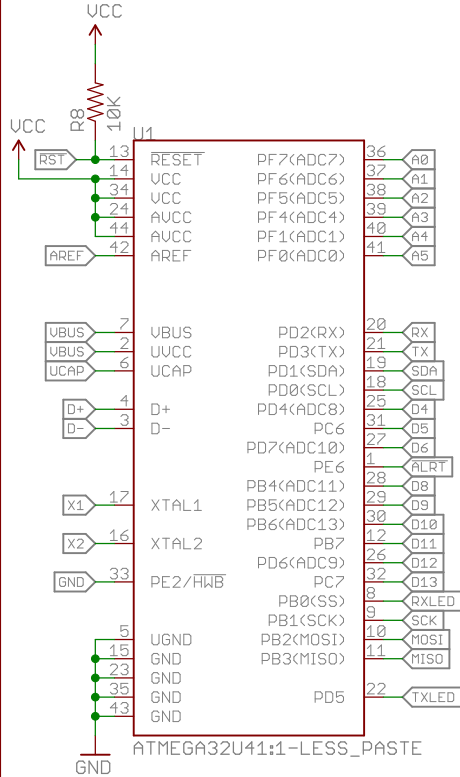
VCC

R8
10K

VCC

U1

RST
13 $\overline{RESET}$
14 VCC
34 VCC
24 AVCC
44 AVCC
AREF
42 AREF

VBUS
7 VBUS
VBUS
2 UVCC
UCAP
6 UCAP

D+
4 D+
D-
3 D-

X1
17 XTAL1

X2
16 XTAL2

GND
33 PE2/$\overline{HWB}$

5 UGND
15 GND
23 GND
35 GND
43 GND

GND

PF7(ADC7) 36 A0
PF6(ADC6) 37 A1
PF5(ADC5) 38 A2
PF4(ADC4) 39 A3
PF1(ADC1) 40 A4
PF0(ADC0) 41 A5

PD2(RX) 20 RX
PD3(TX) 21 TX
PD1(SDA) 19 SDA
PD0(SCL) 18 SCL
PD4(ADC8) 25 D4
PC6 31 D5
PD7(ADC10) 27 D6
PE6 1 ALRT
PB4(ADC11) 28 D8
PB5(ADC12) 29 D9
PB6(ADC13) 30 D10
PB7 12 D11
PD6(ADC9) 26 D12
PC7 32 D13
PB0(SS) 8 RXLED
PB1(SCK) 9 SCK
PB2(MOSI) 10 MOSI
PB3(MISO) 11 MISO

PD5 22 TXLED

ATMEGA32U41:1-LESS_PASTE